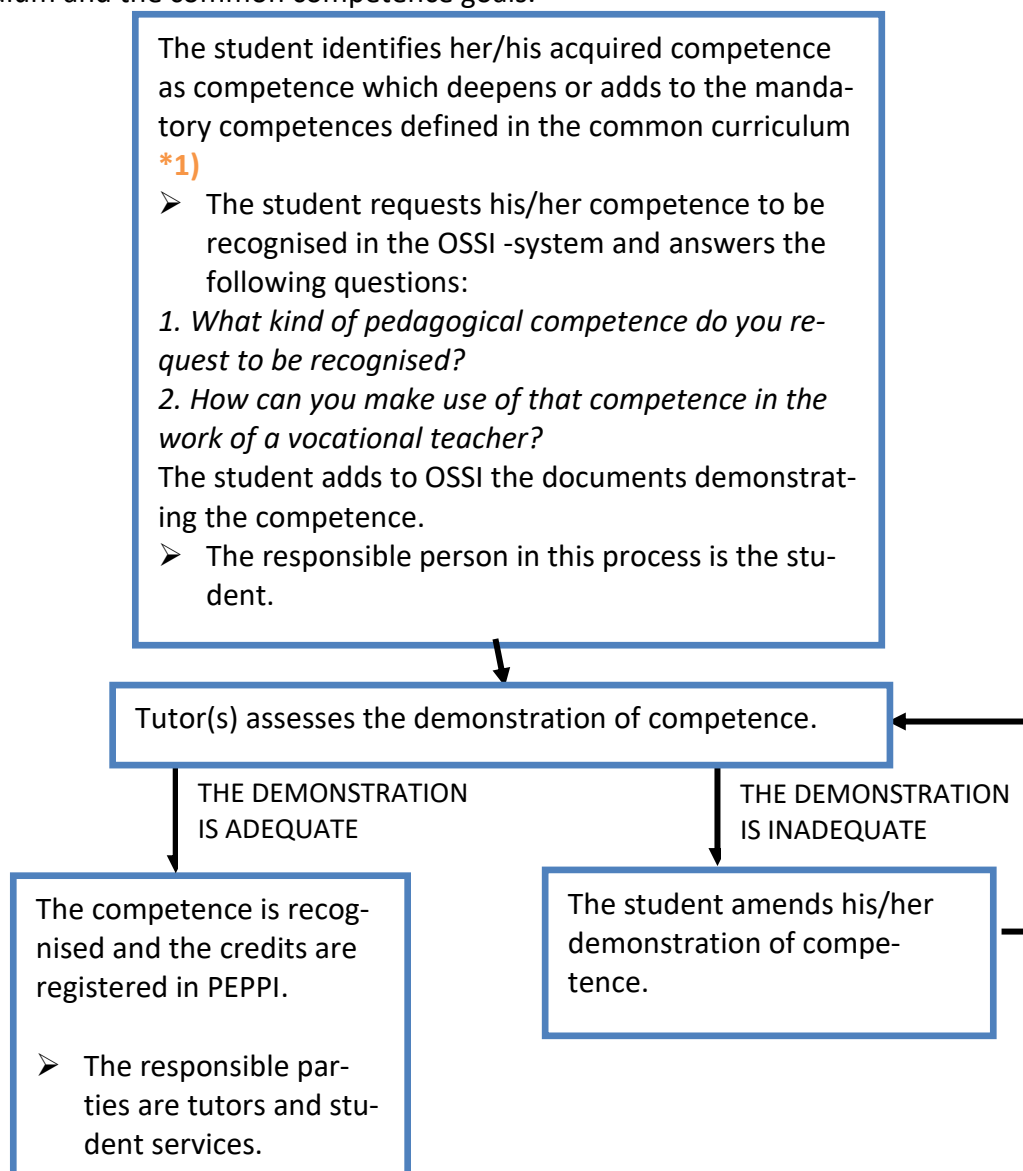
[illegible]lum and the common competence goals.

The student identifies her/his acquired competence as competence which deepens or adds to the mandatory competences defined in the common curriculum *1)

➢ The student requests his/her competence to be recognised in the OSSI -system and answers the following questions:

*1. What kind of pedagogical competence do you request to be recognised?*
*2. How can you make use of that competence in the work of a vocational teacher?*

The student adds to OSSI the documents demonstrating the competence.

➢ The responsible person in this process is the student.

Tutor(s) assesses the demonstration of competence.

THE DEMONSTRATION IS ADEQUATE

THE DEMONSTRATION IS INADEQUATE

The competence is recognised and the credits are registered in PEPPI.

➢ The responsible parties are tutors and student services.

The student amends his/her demonstration of competence.